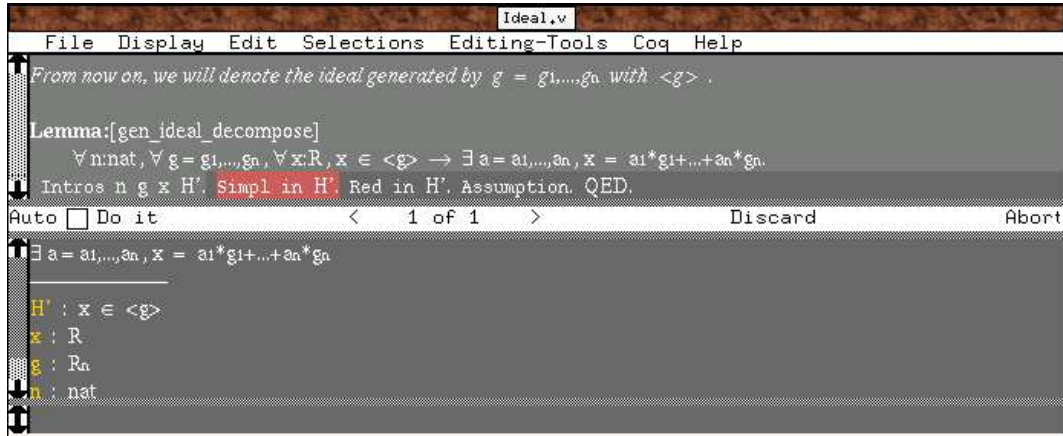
Ideal.v

File Display Edit Selections Editing-Tools Coq Help

From now on, we will denote the ideal generated by $g = g_1,\ldots,g_n$ with $<g>$ .

Lemma:[gen_ideal_decompose]
$\forall$ n:nat, $\forall$ $g = g_1,\ldots,g_n$, $\forall$ x:R, $x \in <g> \rightarrow \exists\, a = a_1,\ldots,a_n$, $x = a_1*g_1+\ldots+a_n*g_n$.

Intros n g x H'. Simpl in H'. Red in H'. Assumption. QED.

Auto Do it < 1 of 1 > Discard Abort

$\exists\, a = a_1,\ldots,a_n$, $x = a_1*g_1+\ldots+a_n*g_n$

H' : $x \in <g>$
x : R
g : $R_n$
n : nat